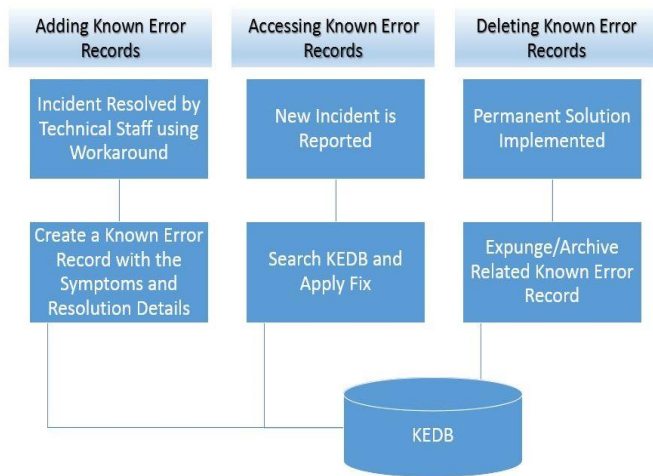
Adding Known Error Records

Incident Resolved by Technical Staff using Workaround

Create a Known Error Record with the Symptoms and Resolution Details

Accessing Known Error Records

New Incident is Reported

Search KEDB and Apply Fix

Deleting Known Error Records

Permanent Solution Implemented

Expunge/Archive Related Known Error Record

KEDB